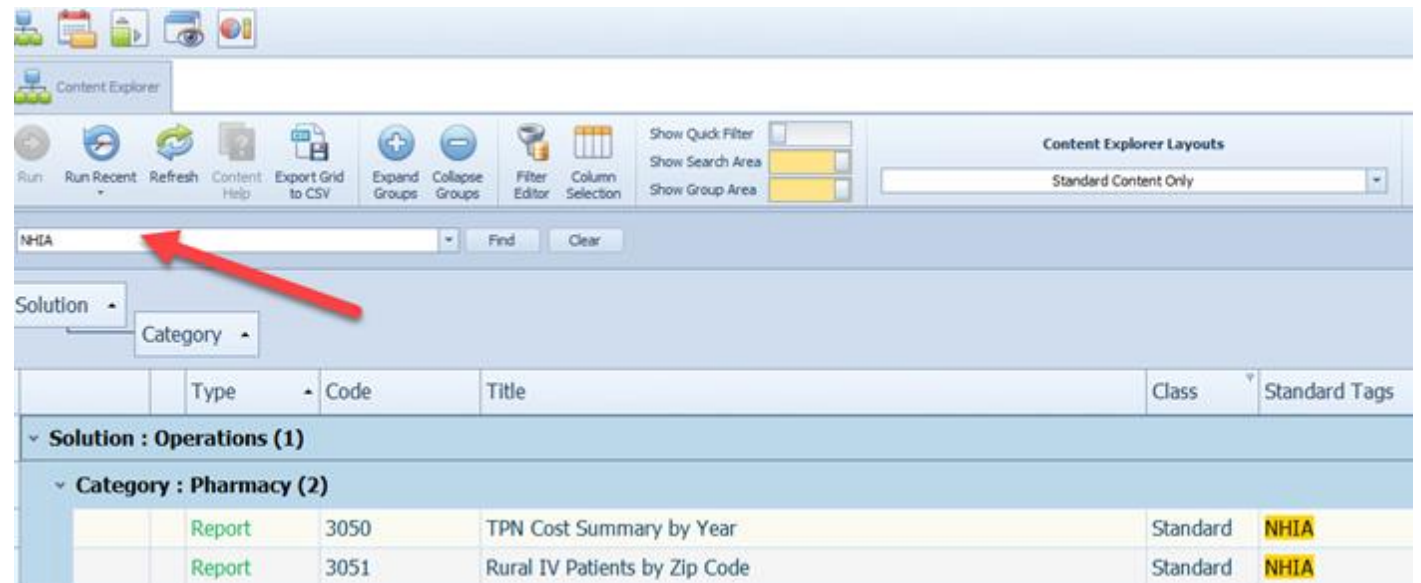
Content Explorer

Run
Run Recent
Refresh
Content Help
Export Grid to CSV
Expand Groups
Collapse Groups
Filter Editor
Column Selection
Show Quick Filter
Show Search Area
Show Group Area
Content Explorer Layouts
Standard Content Only

NHIA
Find
Clear

Solution
Category

| | | Type | Code | Title | Class | Standard Tags |
|---|---|---|---|---|---|---|
| Solution : Operations (1) | | | | | | |
| Category : Pharmacy (2) | | | | | | |
| | | Report | 3050 | TPN Cost Summary by Year | Standard | NHIA |
| | | Report | 3051 | Rural IV Patients by Zip Code | Standard | NHIA |